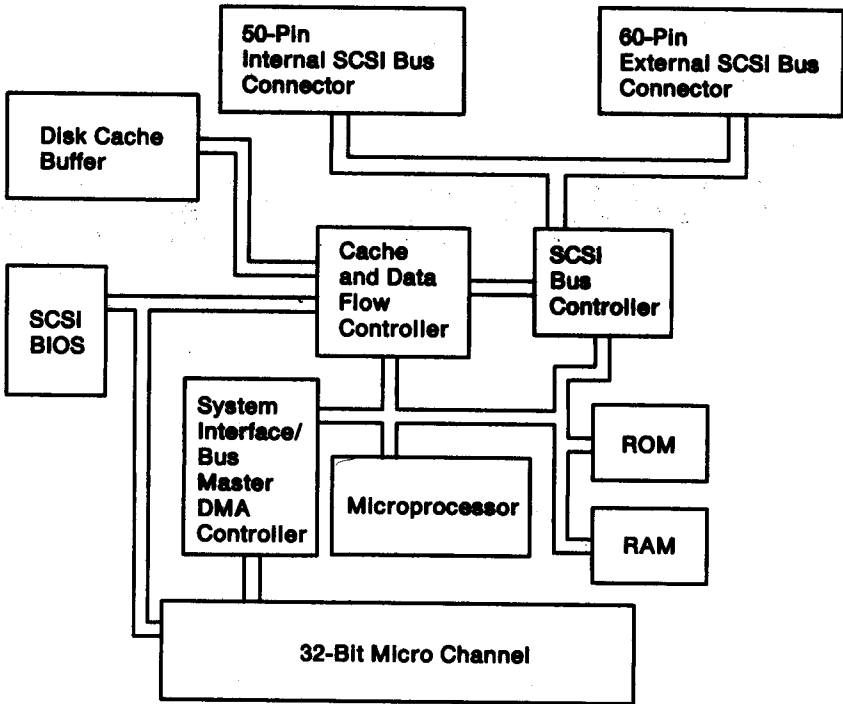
50-Pin
Internal SCSI Bus
Connector

60-Pin
External SCSI Bus
Connector

Disk Cache
Buffer

Cache
and Data
Flow
Controller

SCSI
Bus
Controller

SCSI
BIOS

System
Interface/
Bus
Master
DMA
Controller

Microprocessor

ROM

RAM

32-Bit Micro Channel